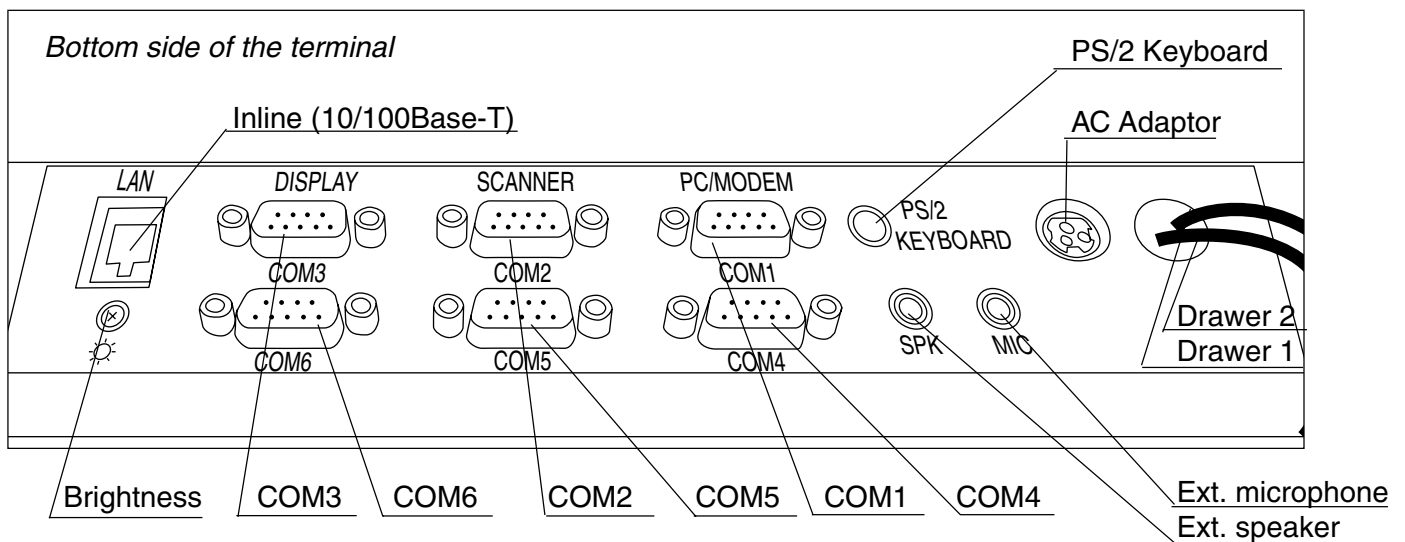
Bottom side of the terminal

PS/2 Keyboard

Inline (10/100Base-T)

AC Adaptor

LAN

DISPLAY

SCANNER

PC/MODEM

PS/2 KEYBOARD

COM3

COM2

COM1

COM6

COM5

COM4

SPK

MIC

Drawer 2

Drawer 1

Brightness

COM3

COM6

COM2

COM5

COM1

COM4

Ext. microphone

Ext. speaker